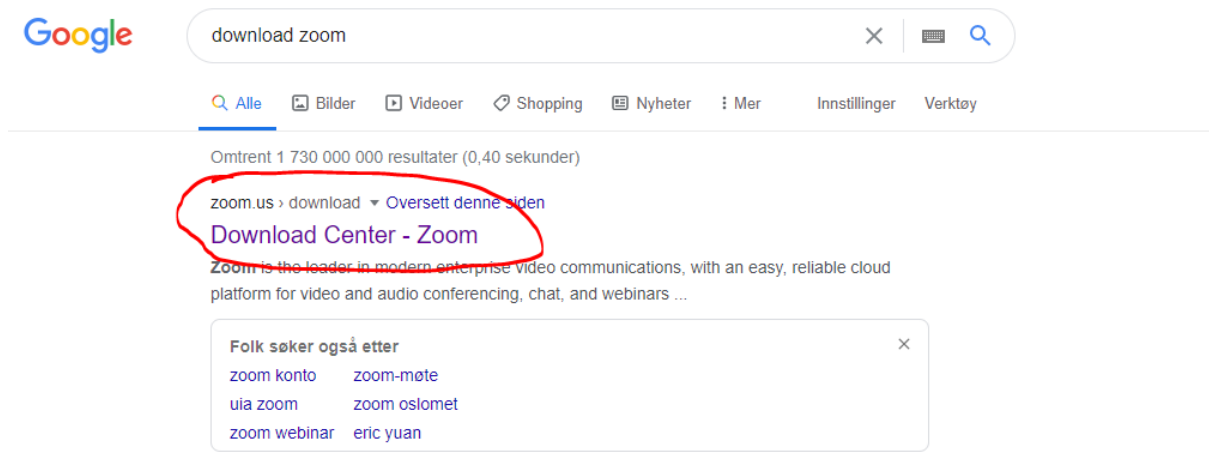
Google

download zoom

Alle Bilder Videoer Shopping Nyheter Mer Innstillinger Verktøy

Omtrent 1 730 000 000 resultater (0,40 sekunder)

zoom.us › download Oversett denne siden

Download Center - Zoom

Zoom is the leader in modern enterprise video communications, with an easy, reliable cloud platform for video and audio conferencing, chat, and webinars ...

Folk søker også etter

zoom konto zoom-møte
uia zoom zoom oslomet
zoom webinar eric yuan